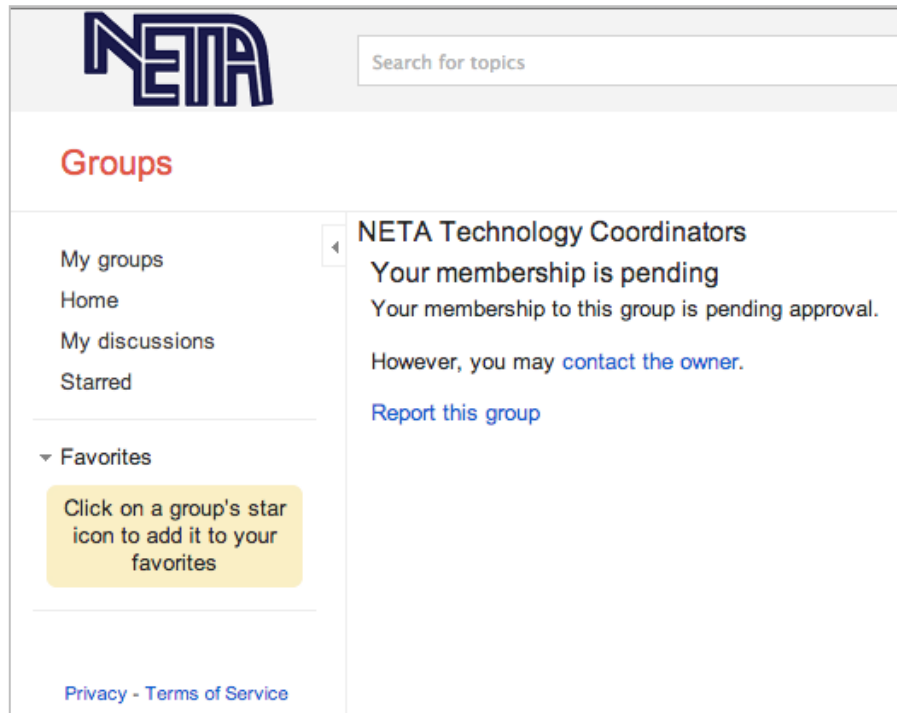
NETA

Search for topics

Groups

My groups
Home
My discussions
Starred

Favorites

Click on a group's star icon to add it to your favorites

Privacy - Terms of Service

NETA Technology Coordinators

Your membership is pending

Your membership to this group is pending approval.

However, you may contact the owner.

Report this group